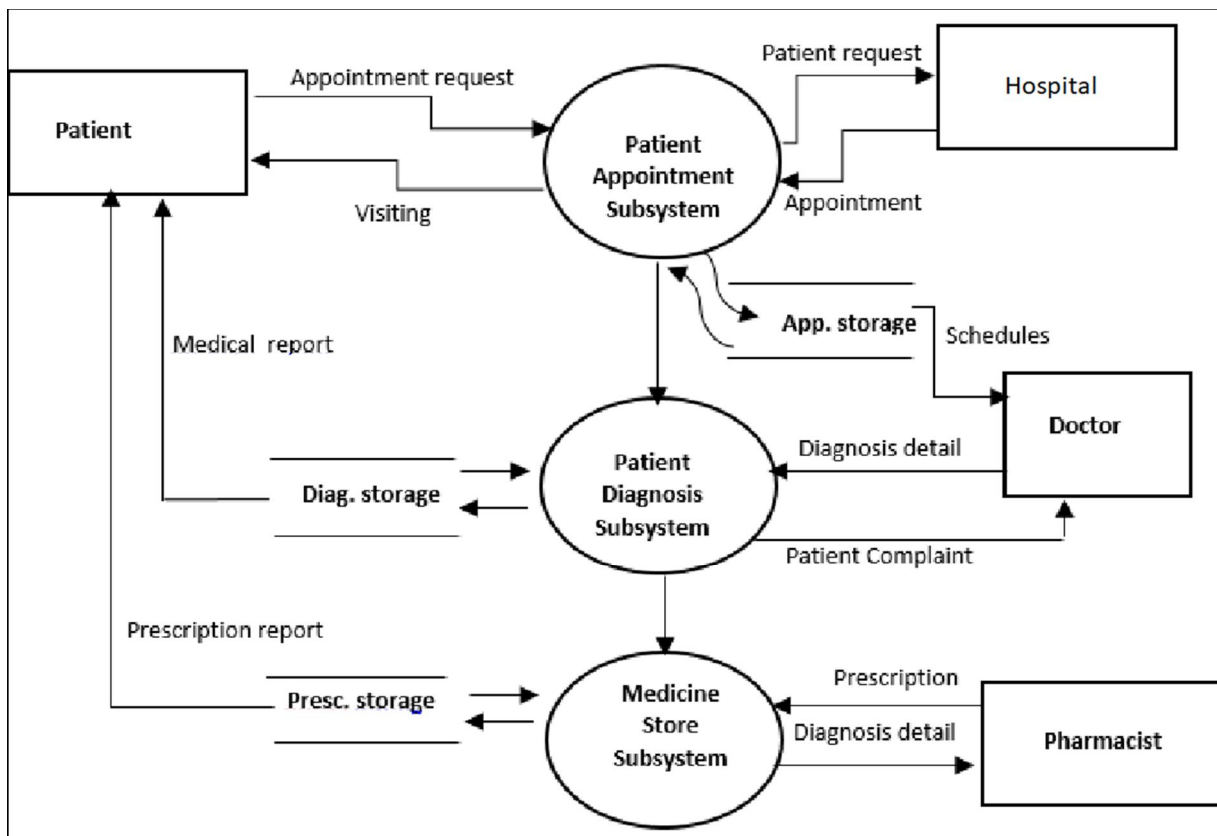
Patient

Appointment request

Patient Appointment Subsystem

Patient request

Hospital

Appointment

Visiting

App. storage

Schedules

Medical report

Doctor

Diagnosis detail

Patient Diagnosis Subsystem

Diag. storage

Patient Complaint

Prescription report

Presc. storage

Medicine Store Subsystem

Prescription

Diagnosis detail

Pharmacist